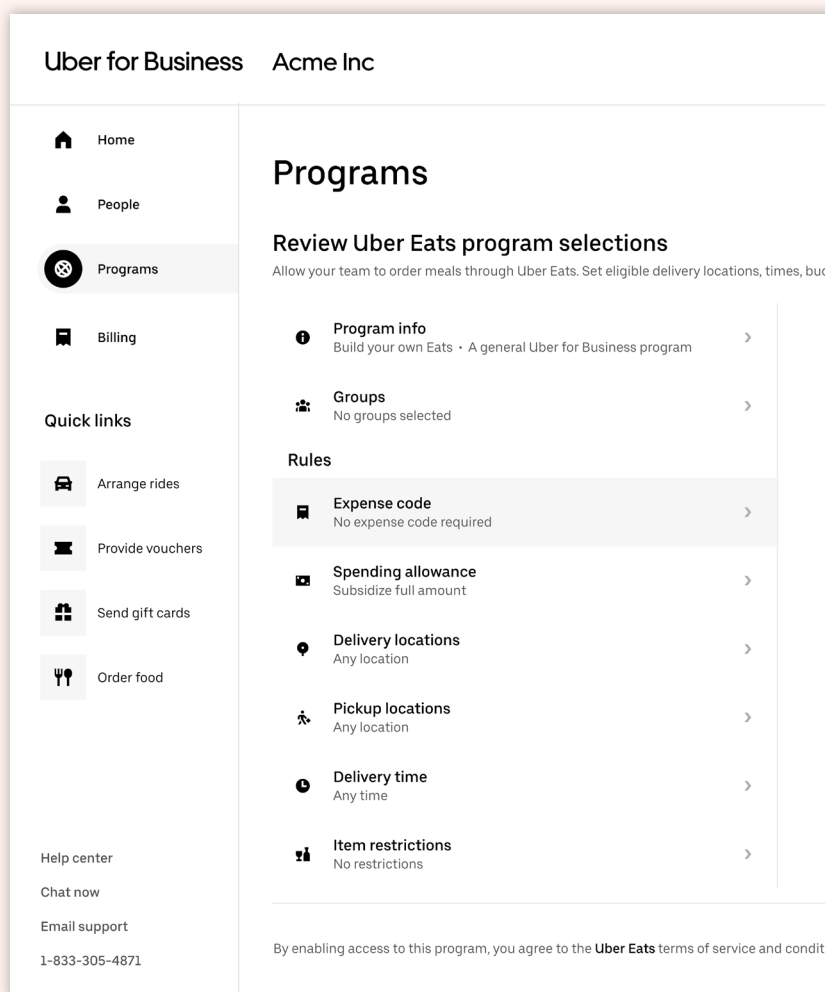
Uber for Business Acme Inc

Home

People

Programs

Billing

Quick links

Arrange rides

Provide vouchers

Send gift cards

Order food

Help center

Chat now

Email support

1-833-305-4871

Programs

Review Uber Eats program selections

Allow your team to order meals through Uber Eats. Set eligible delivery locations, times, bu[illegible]

Program info
Build your own Eats • A general Uber for Business program

Groups
No groups selected

Rules

Expense code
No expense code required

Spending allowance
Subsidize full amount

Delivery locations
Any location

Pickup locations
Any location

Delivery time
Any time

Item restrictions
No restrictions

By enabling access to this program, you agree to the Uber Eats terms of service and condit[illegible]